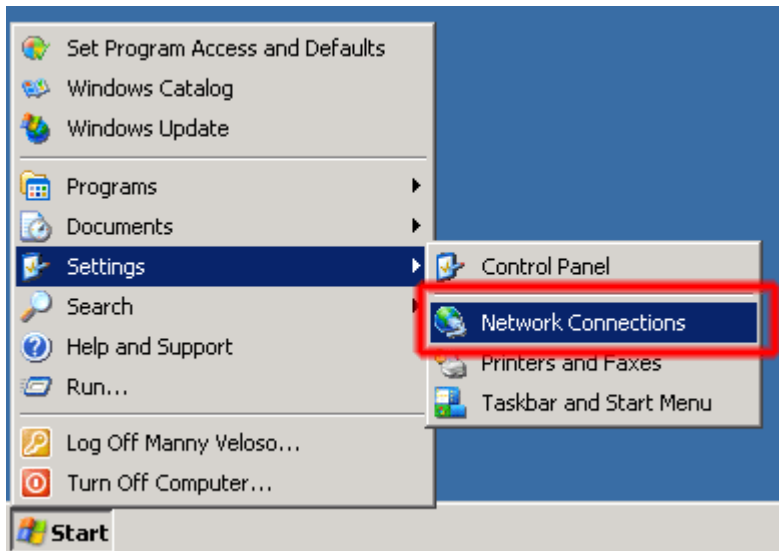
Set Program Access and Defaults
Windows Catalog
Windows Update
Programs
Documents
Settings
Search
Help and Support
Run...
Log Off Manny Veloso...
Turn Off Computer...
Start

Control Panel
Network Connections
Printers and Faxes
Taskbar and Start Menu